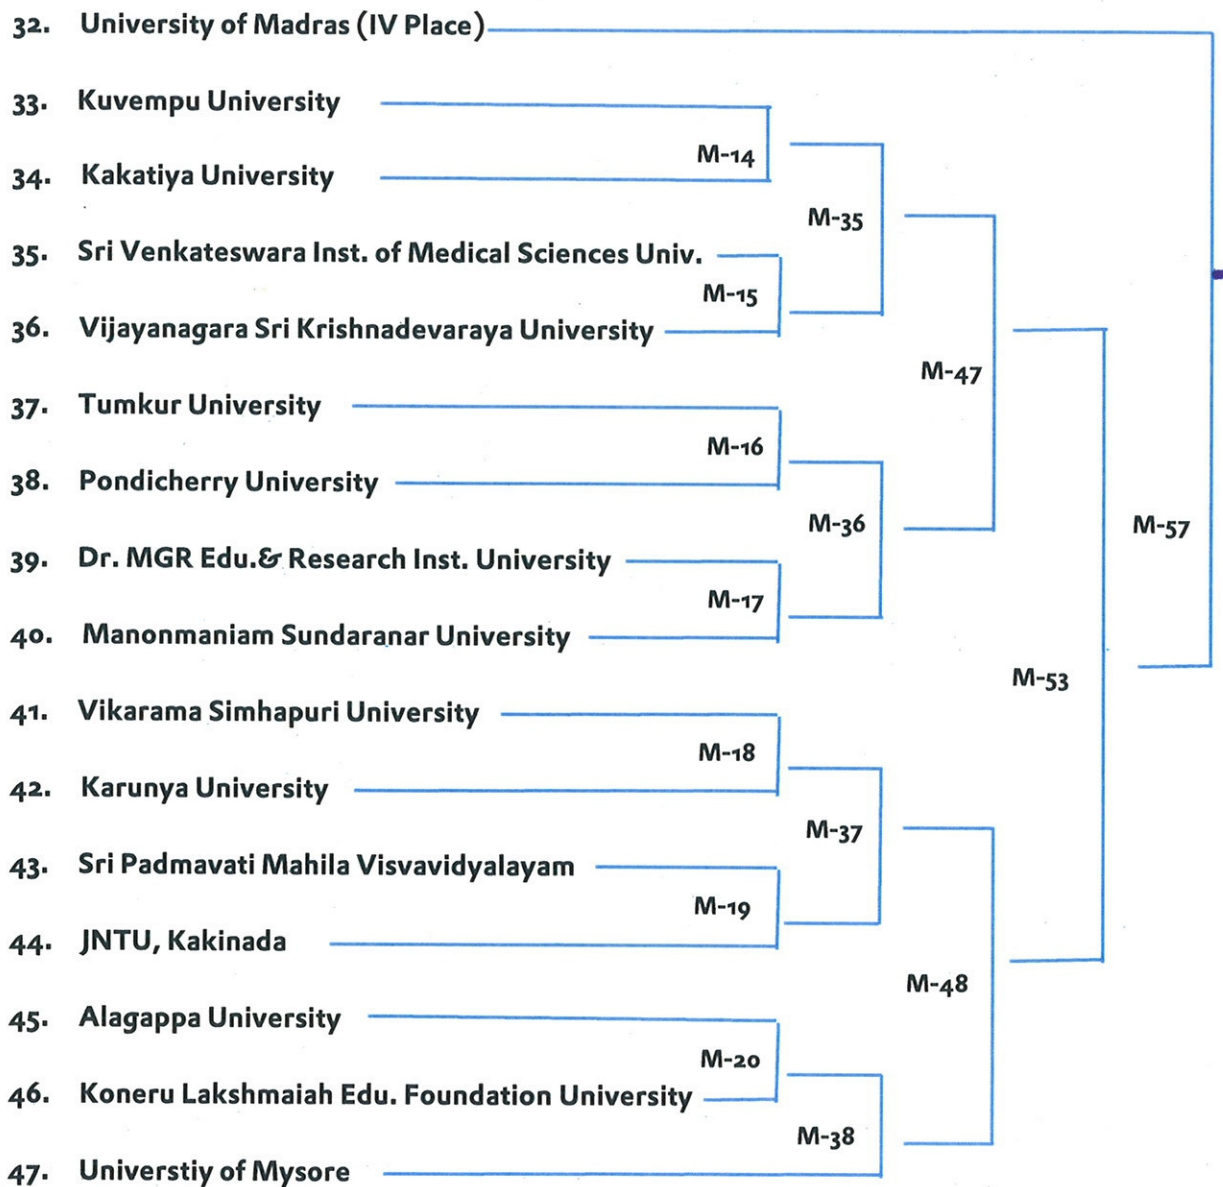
32. University of Madras (IV Place)

33. Kuvempu University

34. Kakatiya University

35. Sri Venkateswara Inst. of Medical Sciences Univ.

36. Vijayanagara Sri Krishnadevaraya University

37. Tumkur University

38. Pondicherry University

39. Dr. MGR Edu.& Research Inst. University

40. Manonmaniam Sundaranar University

41. Vikarama Simhapuri University

42. Karunya University

43. Sri Padmavati Mahila Visvavidyalayam

44. JNTU, Kakinada

45. Alagappa University

46. Koneru Lakshmaiah Edu. Foundation University

47. Universtiy of Mysore

M-14
M-15
M-16
M-17
M-18
M-19
M-20
M-35
M-36
M-37
M-38
M-47
M-48
M-53
M-57